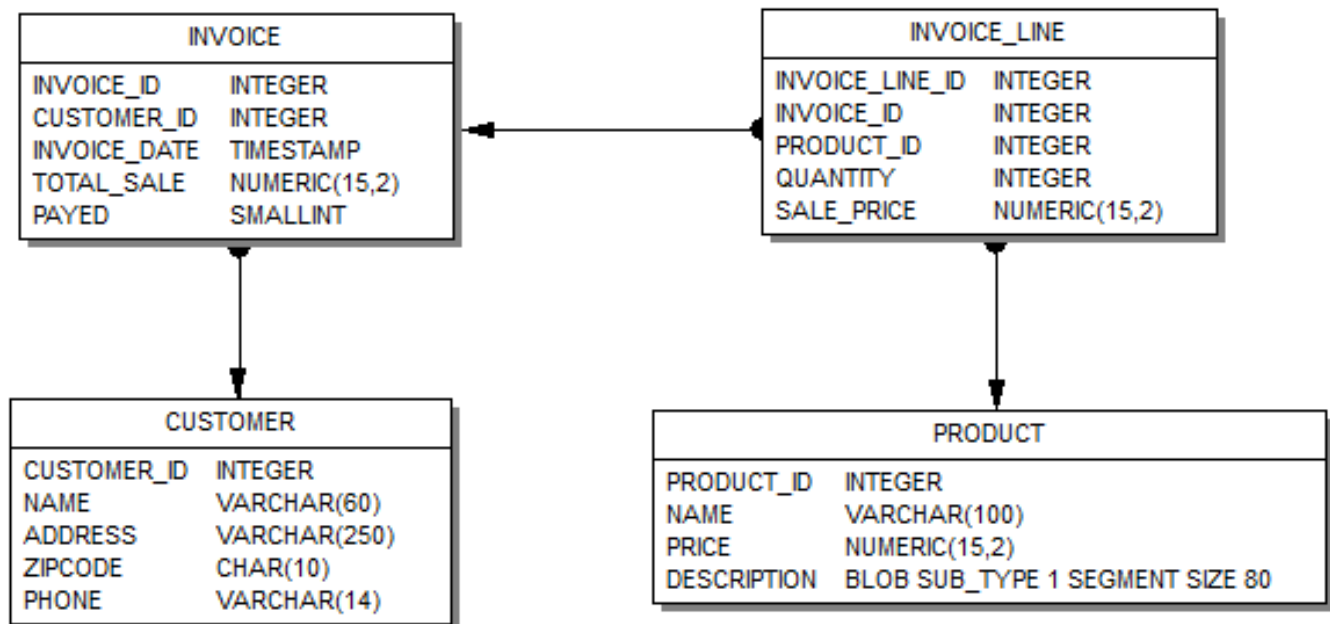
INVOICE

| | |
|---|---|
| INVOICE_ID | INTEGER |
| CUSTOMER_ID | INTEGER |
| INVOICE_DATE | TIMESTAMP |
| TOTAL_SALE | NUMERIC(15,2) |
| PAYED | SMALLINT |

INVOICE_LINE

| | |
|---|---|
| INVOICE_LINE_ID | INTEGER |
| INVOICE_ID | INTEGER |
| PRODUCT_ID | INTEGER |
| QUANTITY | INTEGER |
| SALE_PRICE | NUMERIC(15,2) |

CUSTOMER

| | |
|---|---|
| CUSTOMER_ID | INTEGER |
| NAME | VARCHAR(60) |
| ADDRESS | VARCHAR(250) |
| ZIPCODE | CHAR(10) |
| PHONE | VARCHAR(14) |

PRODUCT

| | |
|---|---|
| PRODUCT_ID | INTEGER |
| NAME | VARCHAR(100) |
| PRICE | NUMERIC(15,2) |
| DESCRIPTION | BLOB SUB_TYPE 1 SEGMENT SIZE 80 |